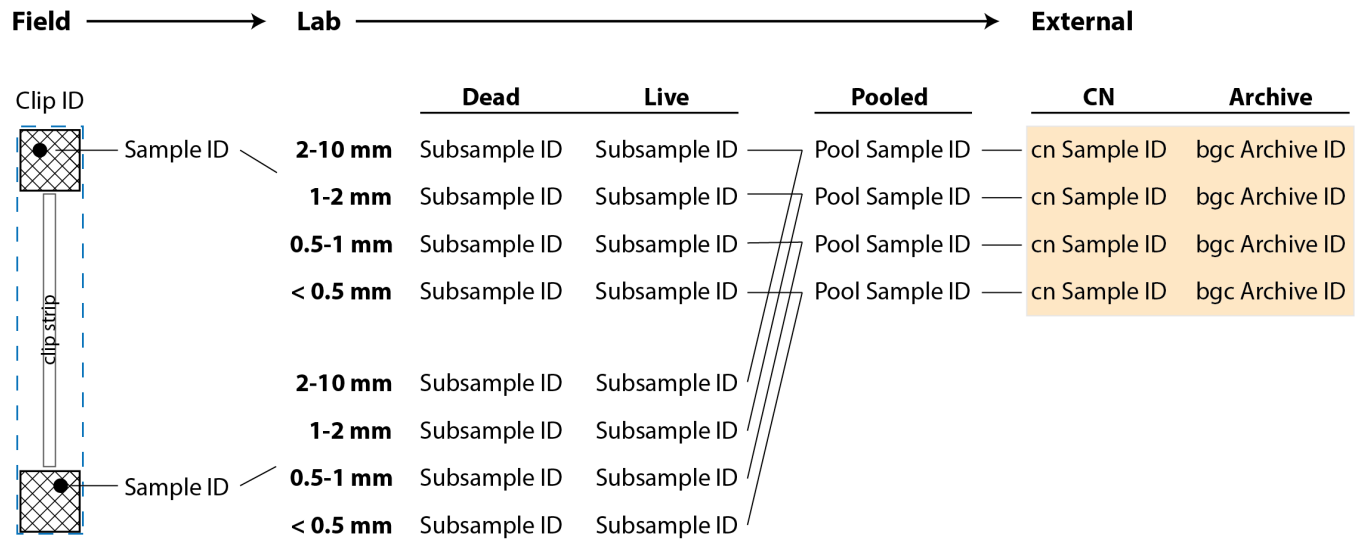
Field → Lab → External

Clip ID

clip strip

Sample ID

Sample ID

| | Dead | Live |
|---|---|---|
| 2-10 mm | Subsample ID | Subsample ID |
| 1-2 mm | Subsample ID | Subsample ID |
| 0.5-1 mm | Subsample ID | Subsample ID |
| < 0.5 mm | Subsample ID | Subsample ID |
| 2-10 mm | Subsample ID | Subsample ID |
| 1-2 mm | Subsample ID | Subsample ID |
| 0.5-1 mm | Subsample ID | Subsample ID |
| < 0.5 mm | Subsample ID | Subsample ID |

| Pooled | CN | Archive |
|---|---|---|
| Pool Sample ID | cn Sample ID | bgc Archive ID |
| Pool Sample ID | cn Sample ID | bgc Archive ID |
| Pool Sample ID | cn Sample ID | bgc Archive ID |
| Pool Sample ID | cn Sample ID | bgc Archive ID |